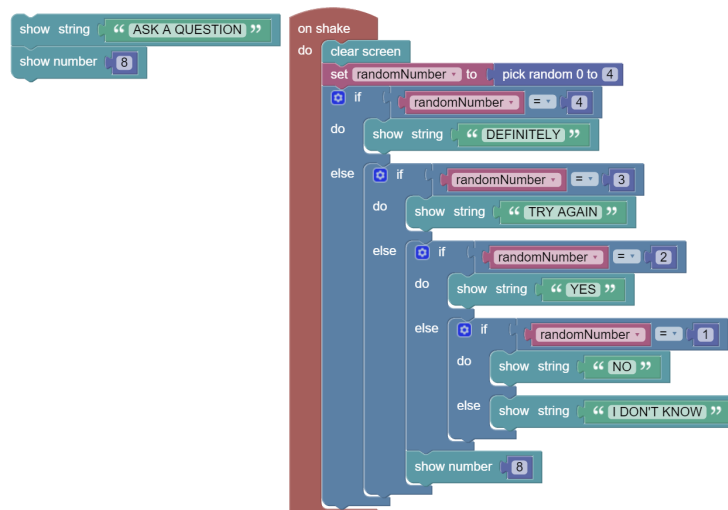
show string " ASK A QUESTION "
show number 8

on shake
do clear screen
set randomNumber to pick random 0 to 4
if randomNumber = 4
do show string " DEFINITELY "
else if randomNumber = 3
do show string " TRY AGAIN "
else if randomNumber = 2
do show string " YES "
else if randomNumber = 1
do show string " NO "
else show string " I DON'T KNOW "
show number 8